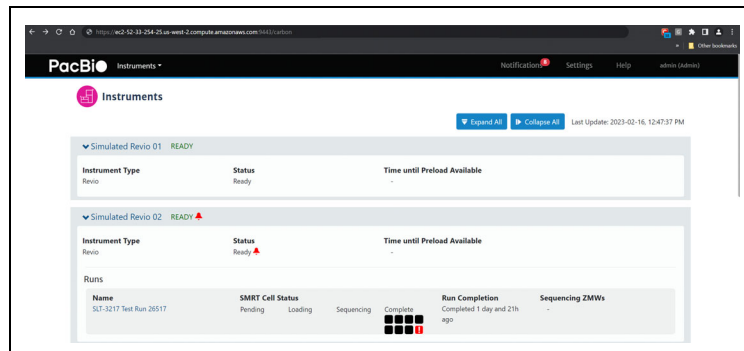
https://ec2-52-33-254-25.us-west-2.compute.amazonaws.com:9443/carbon

Other bookmarks

PacBio Instruments

Notifications 8 Settings Help admin (Admin)

Instruments

Expand All Collapse All Last Update: 2023-02-16, 12:47:37 PM

Simulated Revio 01 READY

| Instrument Type | Status | Time until Preload Available |
|---|---|---|
| Revio | Ready | - |

Simulated Revio 02 READY

| Instrument Type | Status | Time until Preload Available |
|---|---|---|
| Revio | Ready | - |

Runs

| Name | SMRT Cell Status | | | | Run Completion | Sequencing ZMWs |
|---|---|---|---|---|---|---|
| SLT-3217 Test Run 26517 | Pending | Loading | Sequencing | Complete | Completed 1 day and 21h ago | - |